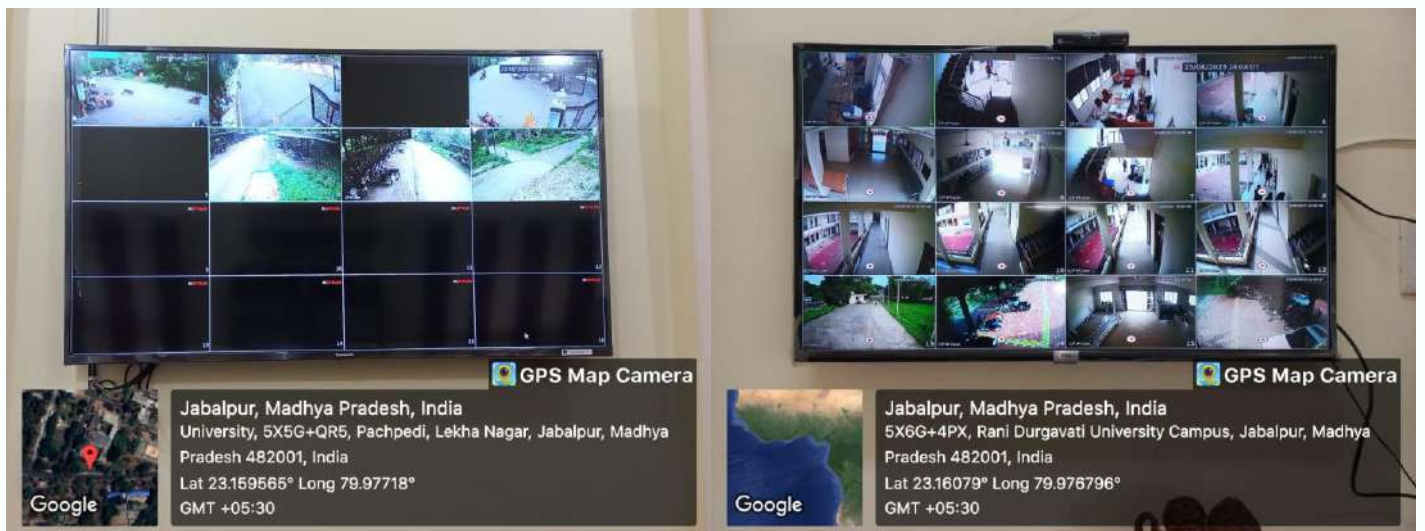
GPS Map Camera

Jabalpur, Madhya Pradesh, India
University, 5X5G+QR5, Pachpedi, Lekha Nagar, Jabalpur, Madhya Pradesh 482001, India
Lat 23.159565° Long 79.97718°
GMT +05:30

Google

GPS Map Camera

Jabalpur, Madhya Pradesh, India
5X6G+4PX, Rani Durgavati University Campus, Jabalpur, Madhya Pradesh 482001, India
Lat 23.16079° Long 79.976796°
GMT +05:30

Google